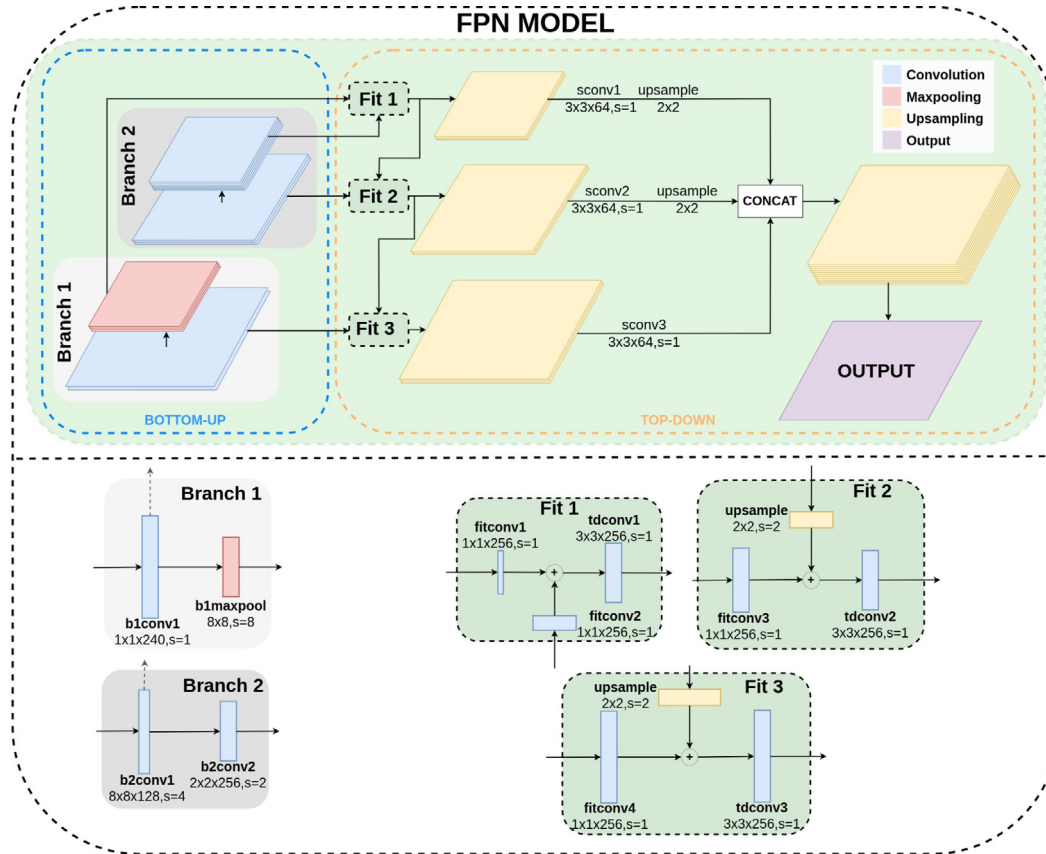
FPN MODEL

Convolution
Maxpooling
Upsampling
Output

Branch 2
Branch 1
BOTTOM-UP

Fit 1
Fit 2
Fit 3

sconv1 3x3x64,s=1
upsample 2x2
sconv2 3x3x64,s=1
upsample 2x2
sconv3 3x3x64,s=1
CONCAT
OUTPUT
TOP-DOWN

Branch 1
b1conv1 1x1x240,s=1
b1maxpool 8x8,s=8

Branch 2
b2conv1 8x8x128,s=4
b2conv2 2x2x256,s=2

Fit 1
fitconv1 1x1x256,s=1
tdconv1 3x3x256,s=1
fitconv2 1x1x256,s=1

Fit 2
upsample 2x2,s=2
fitconv3 1x1x256,s=1
tdconv2 3x3x256,s=1

Fit 3
upsample 2x2,s=2
fitconv4 1x1x256,s=1
tdconv3 3x3x256,s=1